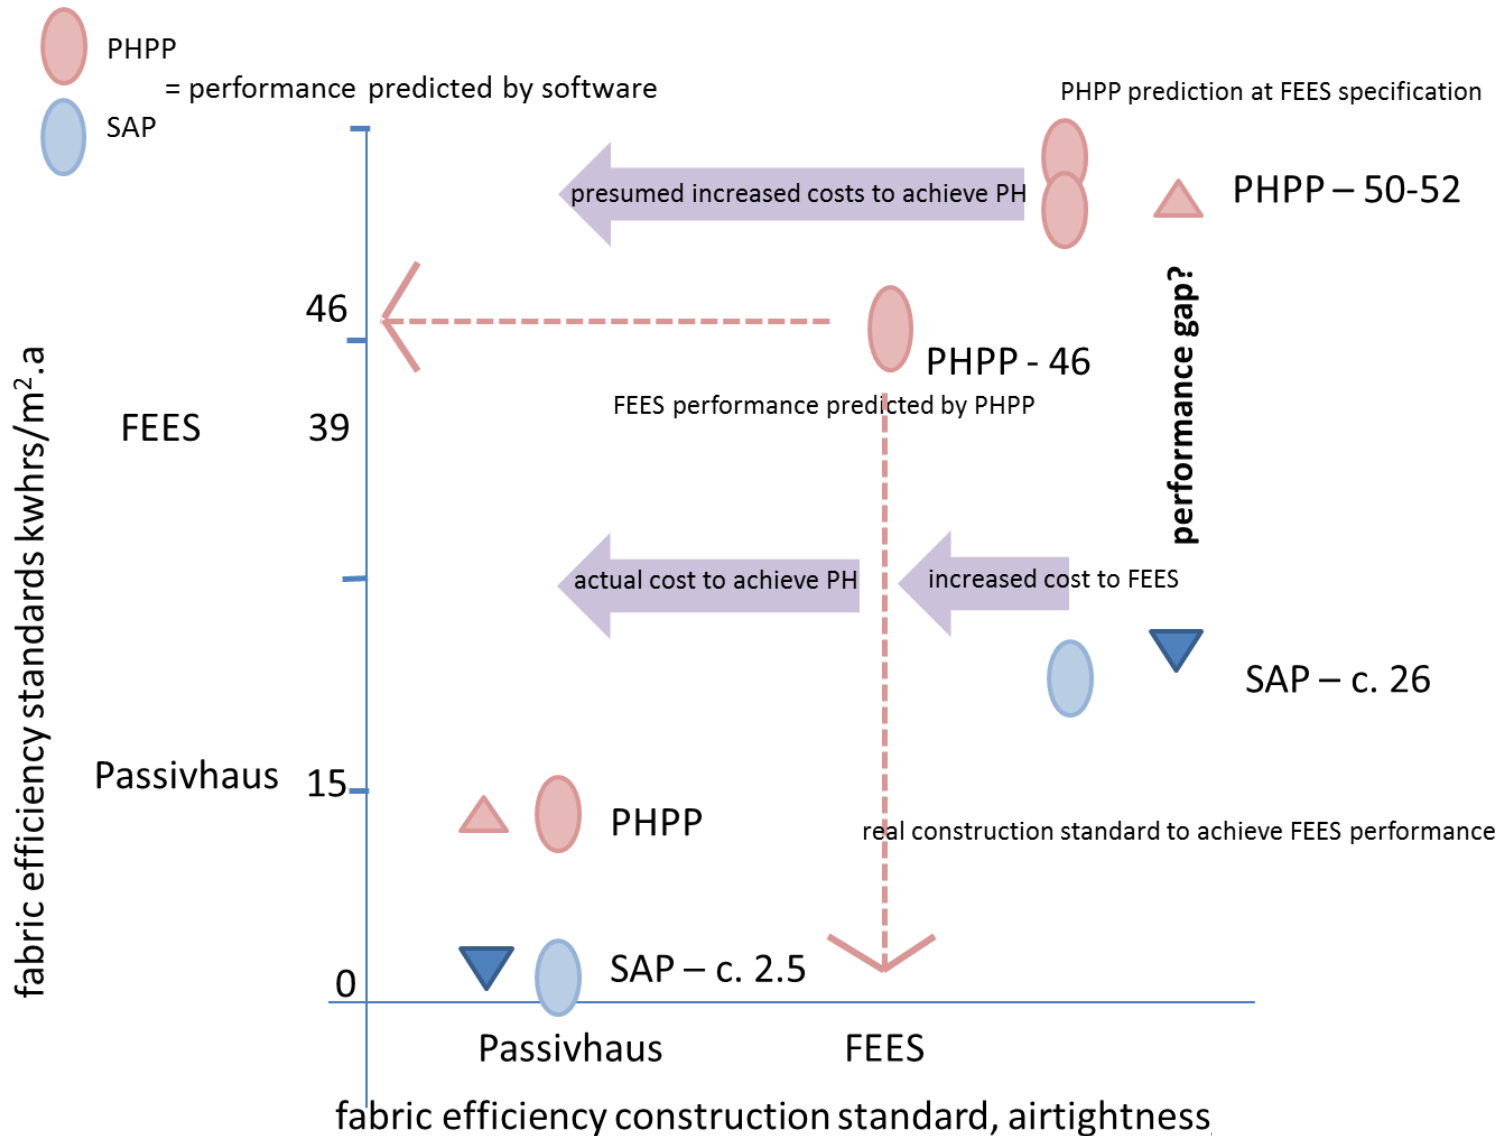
PHPP

= performance predicted by software

SAP

PHPP prediction at FEES specification

presumed increased costs to achieve PH

PHPP – 50-52

46

PHPP - 46

performance gap?

fabric efficiency standards kwhrs/m$^2$.a

FEES

39

FEES performance predicted by PHPP

actual cost to achieve PH

increased cost to FEES

SAP – c. 26

Passivhaus

15

PHPP

real construction standard to achieve FEES performance

0

SAP – c. 2.5

Passivhaus

FEES

fabric efficiency construction standard, airtightness